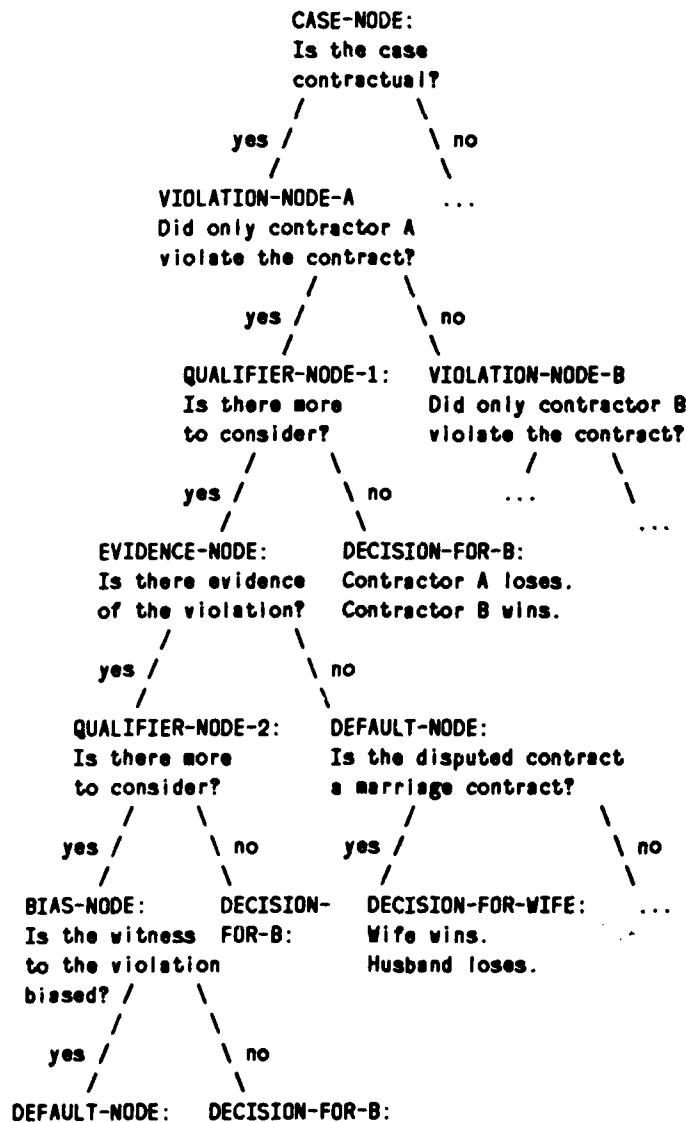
CASE-NODE:
Is the case
contractual?

yes

no

VIOLATION-NODE-A
Did only contractor A
violate the contract?

...

yes

no

QUALIFIER-NODE-1:
Is there more
to consider?

VIOLATION-NODE-B
Did only contractor B
violate the contract?

yes

no

...

...

EVIDENCE-NODE:
Is there evidence
of the violation?

DECISION-FOR-B:
Contractor A loses.
Contractor B wins.

yes

no

QUALIFIER-NODE-2:
Is there more
to consider?

DEFAULT-NODE:
Is the disputed contract
a marriage contract?

yes

no

yes

no

BIAS-NODE:
Is the witness
to the violation
biased?

DECISION-
FOR-B:

DECISION-FOR-WIFE:
Wife wins.
Husband loses.

...

yes

no

DEFAULT-NODE:

DECISION-FOR-B: